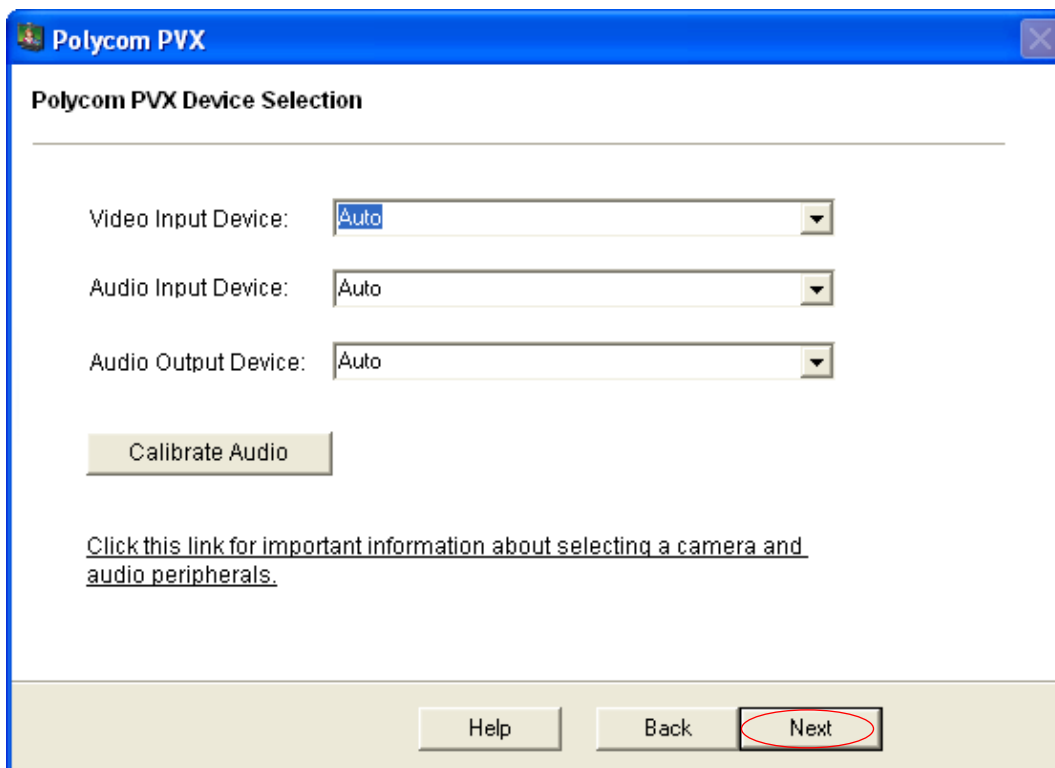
Polycom PVX

Polycom PVX Device Selection

Video Input Device: Auto

Audio Input Device: Auto

Audio Output Device: Auto

Calibrate Audio

Click this link for important information about selecting a camera and audio peripherals.

Help

Back

Next